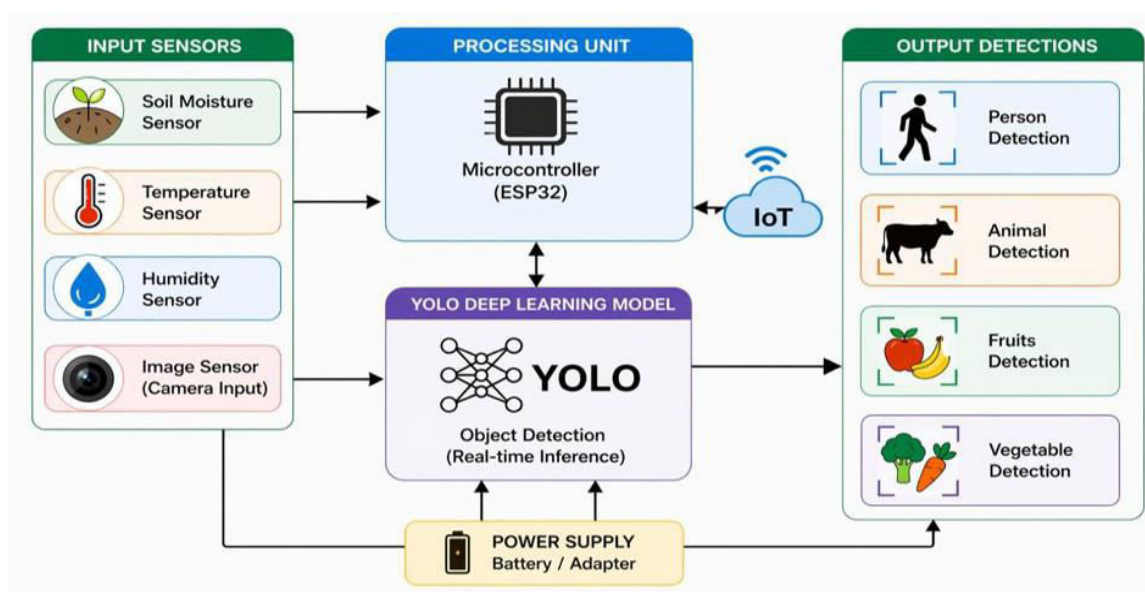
INPUT SENSORS

Soil Moisture Sensor

Temperature Sensor

Humidity Sensor

Image Sensor (Camera Input)

PROCESSING UNIT

Microcontroller (ESP32)

IoT

YOLO DEEP LEARNING MODEL

YOLO

Object Detection (Real-time Inference)

OUTPUT DETECTIONS

Person Detection

Animal Detection

Fruits Detection

Vegetable Detection

POWER SUPPLY
Battery / Adapter